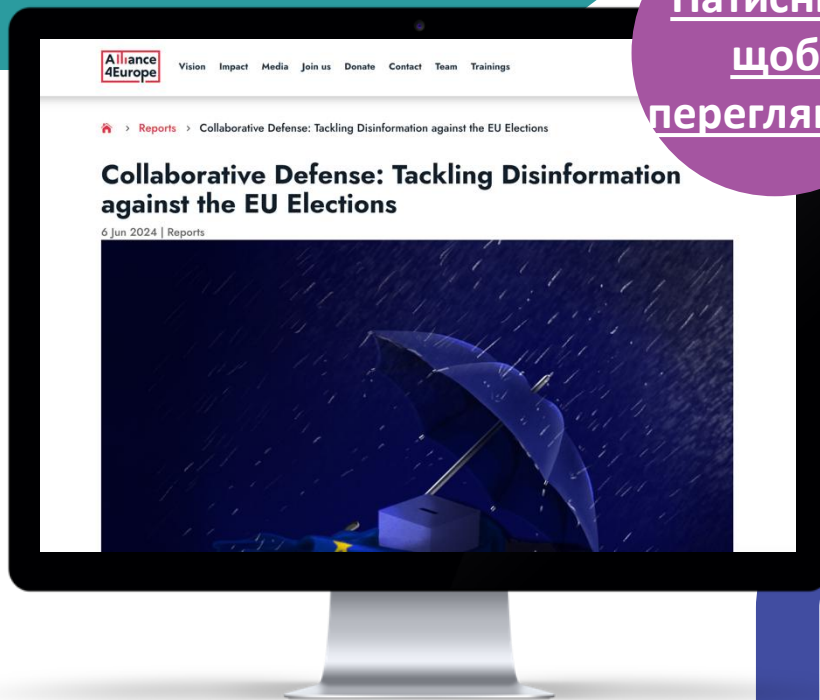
Натисн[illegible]
щоб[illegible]
перегля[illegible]

Alliance 4Europe

Vision Impact Media Join us Donate Contact Team Trainings

> Reports > Collaborative Defense: Tackling Disinformation against the EU Elections

Collaborative Defense: Tackling Disinformation against the EU Elections

6 Jun 2024 | Reports